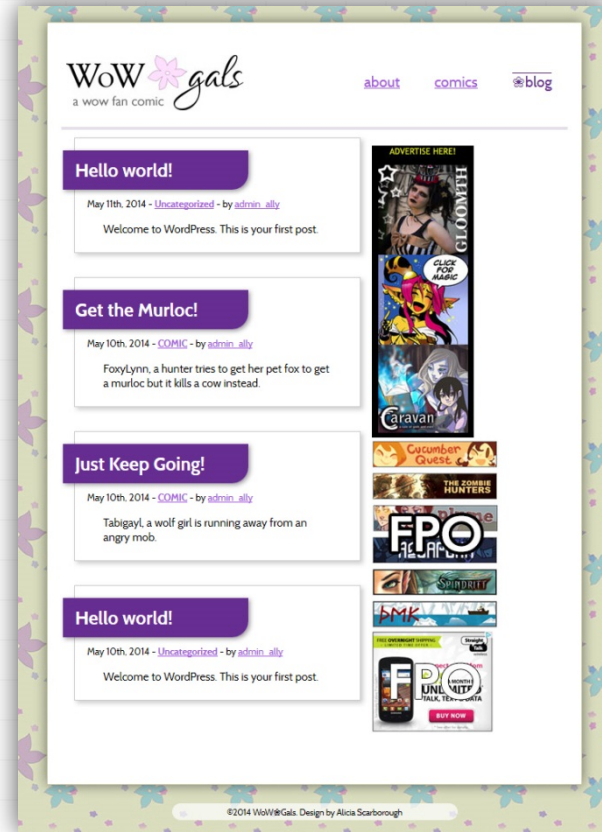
WoW gals
a wow fan comic

about comics blog

Hello world!

May 11th, 2014 - Uncategorized - by admin_ally

Welcome to WordPress. This is your first post.

Get the Murloc!

May 10th, 2014 - COMIC - by admin_ally

FoxyLynn, a hunter tries to get her pet fox to get a murloc but it kills a cow instead.

Just Keep Going!

May 10th, 2014 - COMIC - by admin_ally

Tabigayl, a wolf girl is running away from an angry mob.

Hello world!

May 10th, 2014 - Uncategorized - by admin_ally

Welcome to WordPress. This is your first post.

ADVERTISE HERE!

GLOOMTH

CLICK FOR MAGIC

Caravan

Cucumber Quest

THE ZOMBIE HUNTERS

FPO

SPINDRIFT

DMK

FREE OVERNIGHT SHIPPING

Straight Talk

FPO

UNLIMITED

TALK, TEXT & DATA

BUY NOW

©2014 WoW Gals. Design by Alicia Scarborough